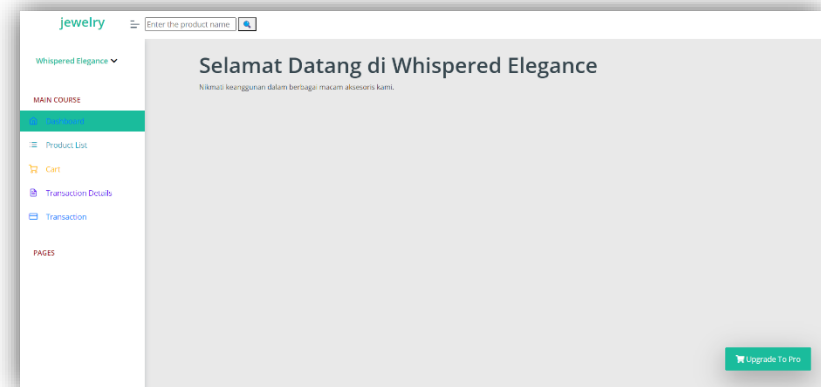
jewelry

Enter the product name

Whispered Elegance

MAIN COURSE

Dashboard

Product List

Cart

Transaction Details

Transaction

PAGES

Selamat Datang di Whispered Elegance

Nikmati keanggunan dalam berbagai macam aksesoris kami.

Upgrade To Pro